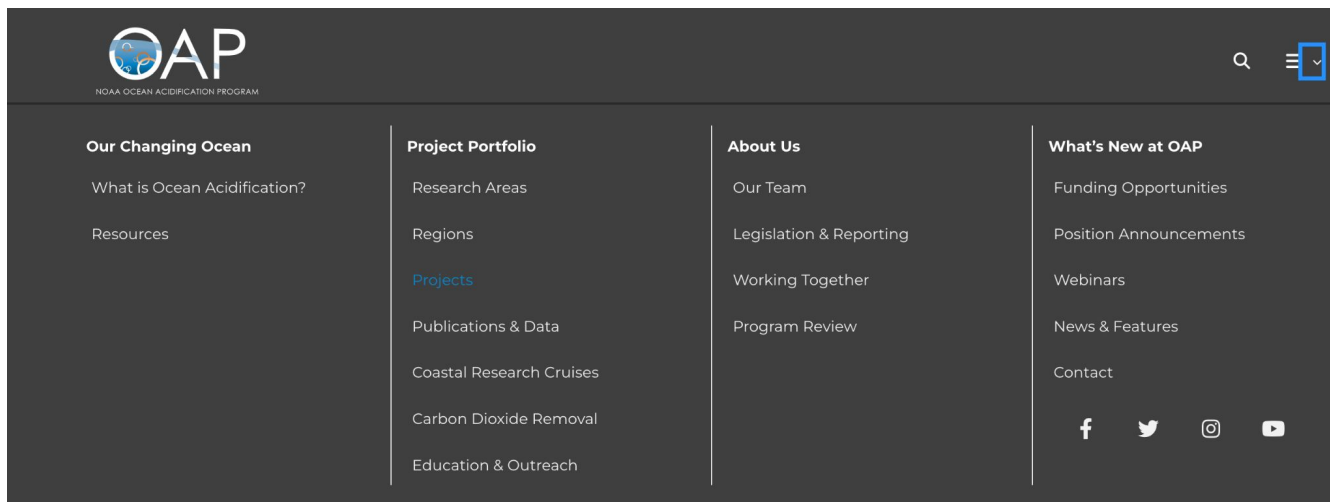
OAP
NOAA OCEAN ACIDIFICATION PROGRAM

Our Changing Ocean
What is Ocean Acidification?
Resources

Project Portfolio
Research Areas
Regions
Projects
Publications & Data
Coastal Research Cruises
Carbon Dioxide Removal
Education & Outreach

About Us
Our Team
Legislation & Reporting
Working Together
Program Review

What's New at OAP
Funding Opportunities
Position Announcements
Webinars
News & Features
Contact